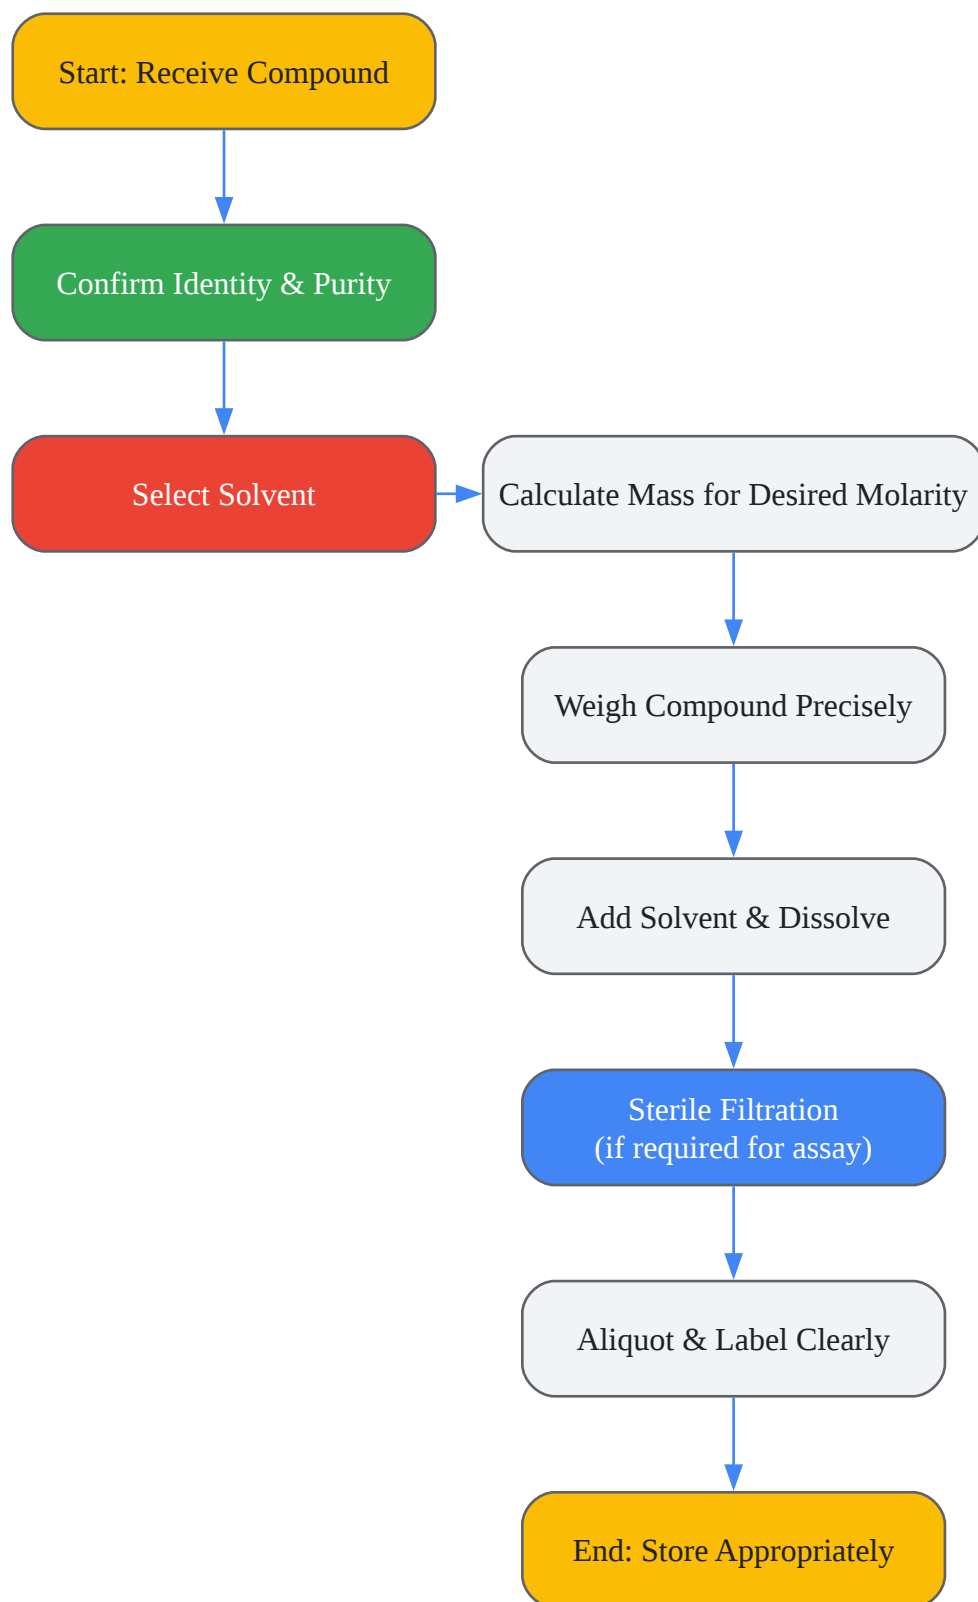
Start: Receive Compound

Confirm Identity & Purity

Select Solvent

Calculate Mass for Desired Molarity

Weigh Compound Precisely

Add Solvent & Dissolve

Sterile Filtration
(if required for assay)

Aliquot & Label Clearly

End: Store Appropriately